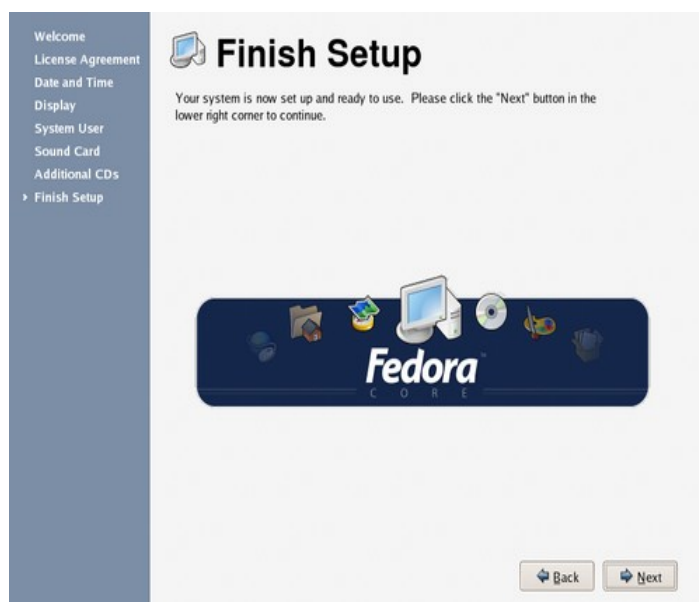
Welcome
License Agreement
Date and Time
Display
System User
Sound Card
Additional CDs
› Finish Setup

Finish Setup

Your system is now set up and ready to use. Please click the "Next" button in the lower right corner to continue.

Fedora
CORE

Back
Next